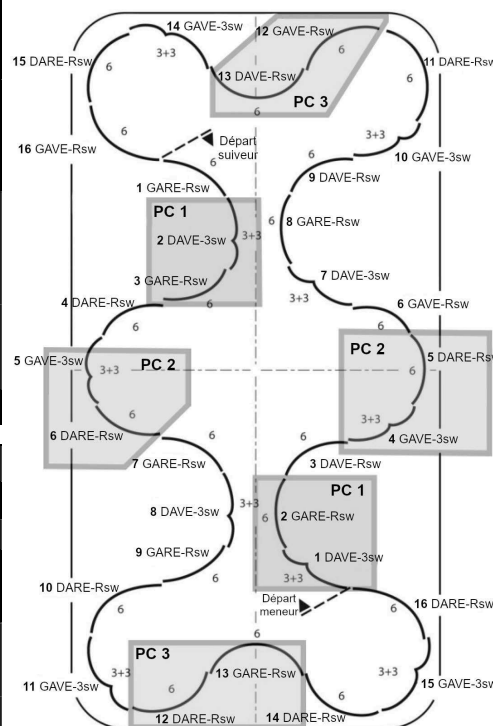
14 GAVE-3sw
12 GAVE-Rsw
3+3
6
15 DARE-Rsw
13 DAVE-Rsw
11 DARE-Rsw
6
PC 3
6
6
6
3+3
Départ suiveur
16 GAVE-Rsw
6
10 GAVE-3sw
6
1 GARE-Rsw
9 DAVE-Rsw
PC 1
8 GARE-Rsw
2 DAVE-3sw
3+3
7 DAVE-3sw
3 GARE-Rsw
3+3
4 DARE-Rsw
6
6 GAVE-Rsw
6
6
PC 2
5 GAVE-3sw
3+3
PC 2
5 DARE-Rs
6
6
3+3
6
6 DARE-Rsw
6
4 GAVE-3sw
7 GARE-Rsw
3 DAVE-Rsw
PC 1
3+3
8 DAVE-3sw
6
2 GARE-Rsw
9 GARE-Rsw
1 DAVE-3sw
3+3
10 DARE-Rsw
Départ meneur
16 DARE-Rsw
6
6
6
PC 3
3+3
13 GARE-Rsw
3+3
11 GAVE-3sw
6
6
15 GAVE-3sv
12 DARE-Rsw
14 DARE-Rsw